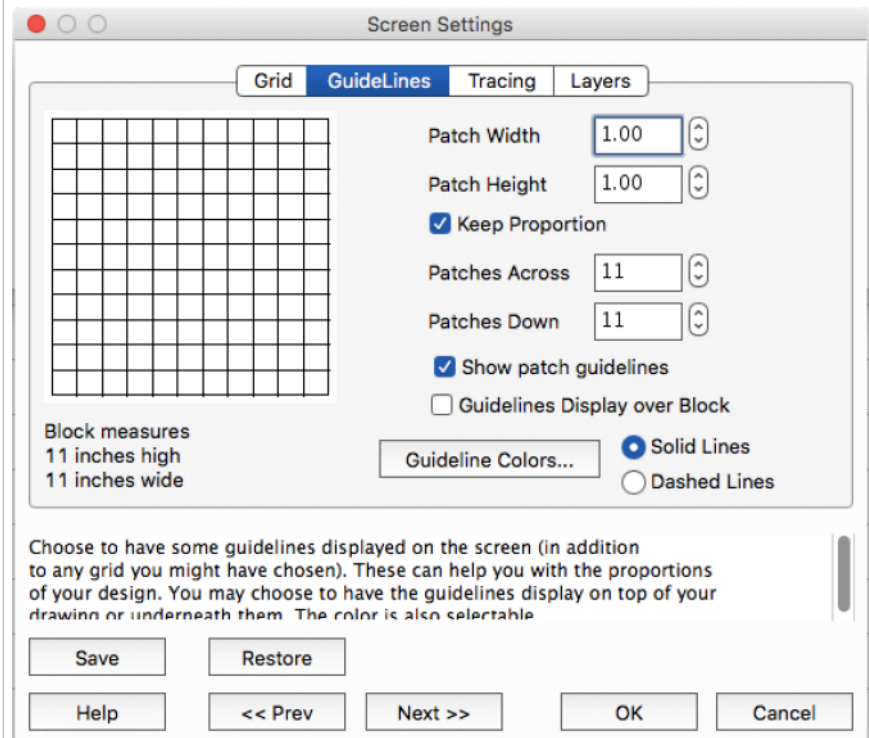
Screen Settings

Grid GuideLines Tracing Layers

Patch Width 1.00

Patch Height 1.00

Keep Proportion

Patches Across 11

Patches Down 11

Show patch guidelines

Guidelines Display over Block

Block measures
11 inches high
11 inches wide

Guideline Colors...

Solid Lines

Dashed Lines

Choose to have some guidelines displayed on the screen (in addition to any grid you might have chosen). These can help you with the proportions of your design. You may choose to have the guidelines display on top of your drawing or underneath them. The color is also selectable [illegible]

Save Restore

Help << Prev Next >> OK Cancel